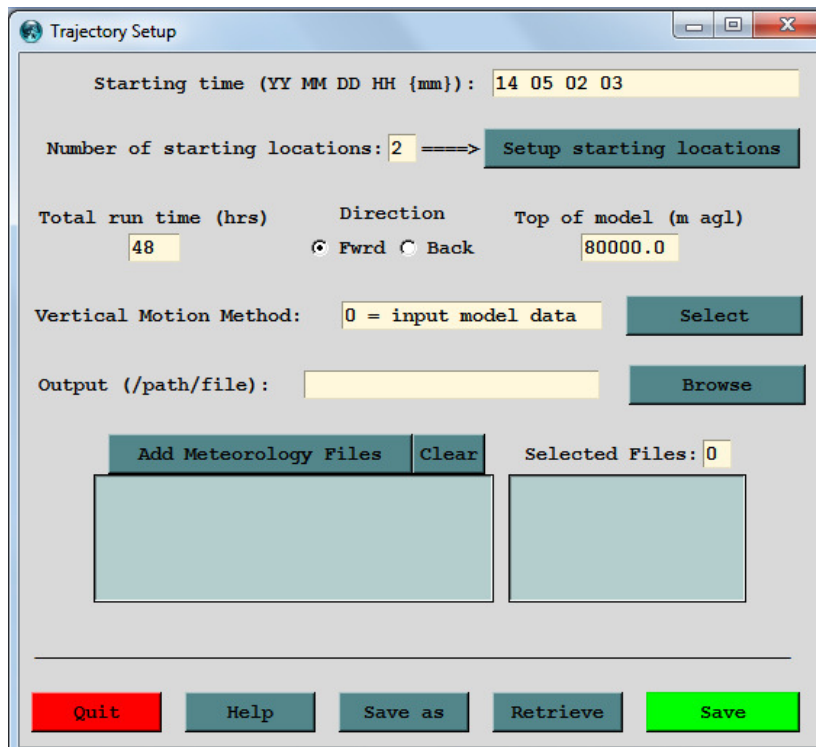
Trajectory Setup

Starting time (YY MM DD HH {mm}): 14 05 02 03

Number of starting locations: 2 ====> Setup starting locations

Total run time (hrs)
48

Direction
Fwrd Back

Top of model (m agl)
80000.0

Vertical Motion Method: 0 = input model data Select

Output (/path/file): Browse

Add Meteorology Files Clear

Selected Files: 0

Quit Help Save as Retrieve Save